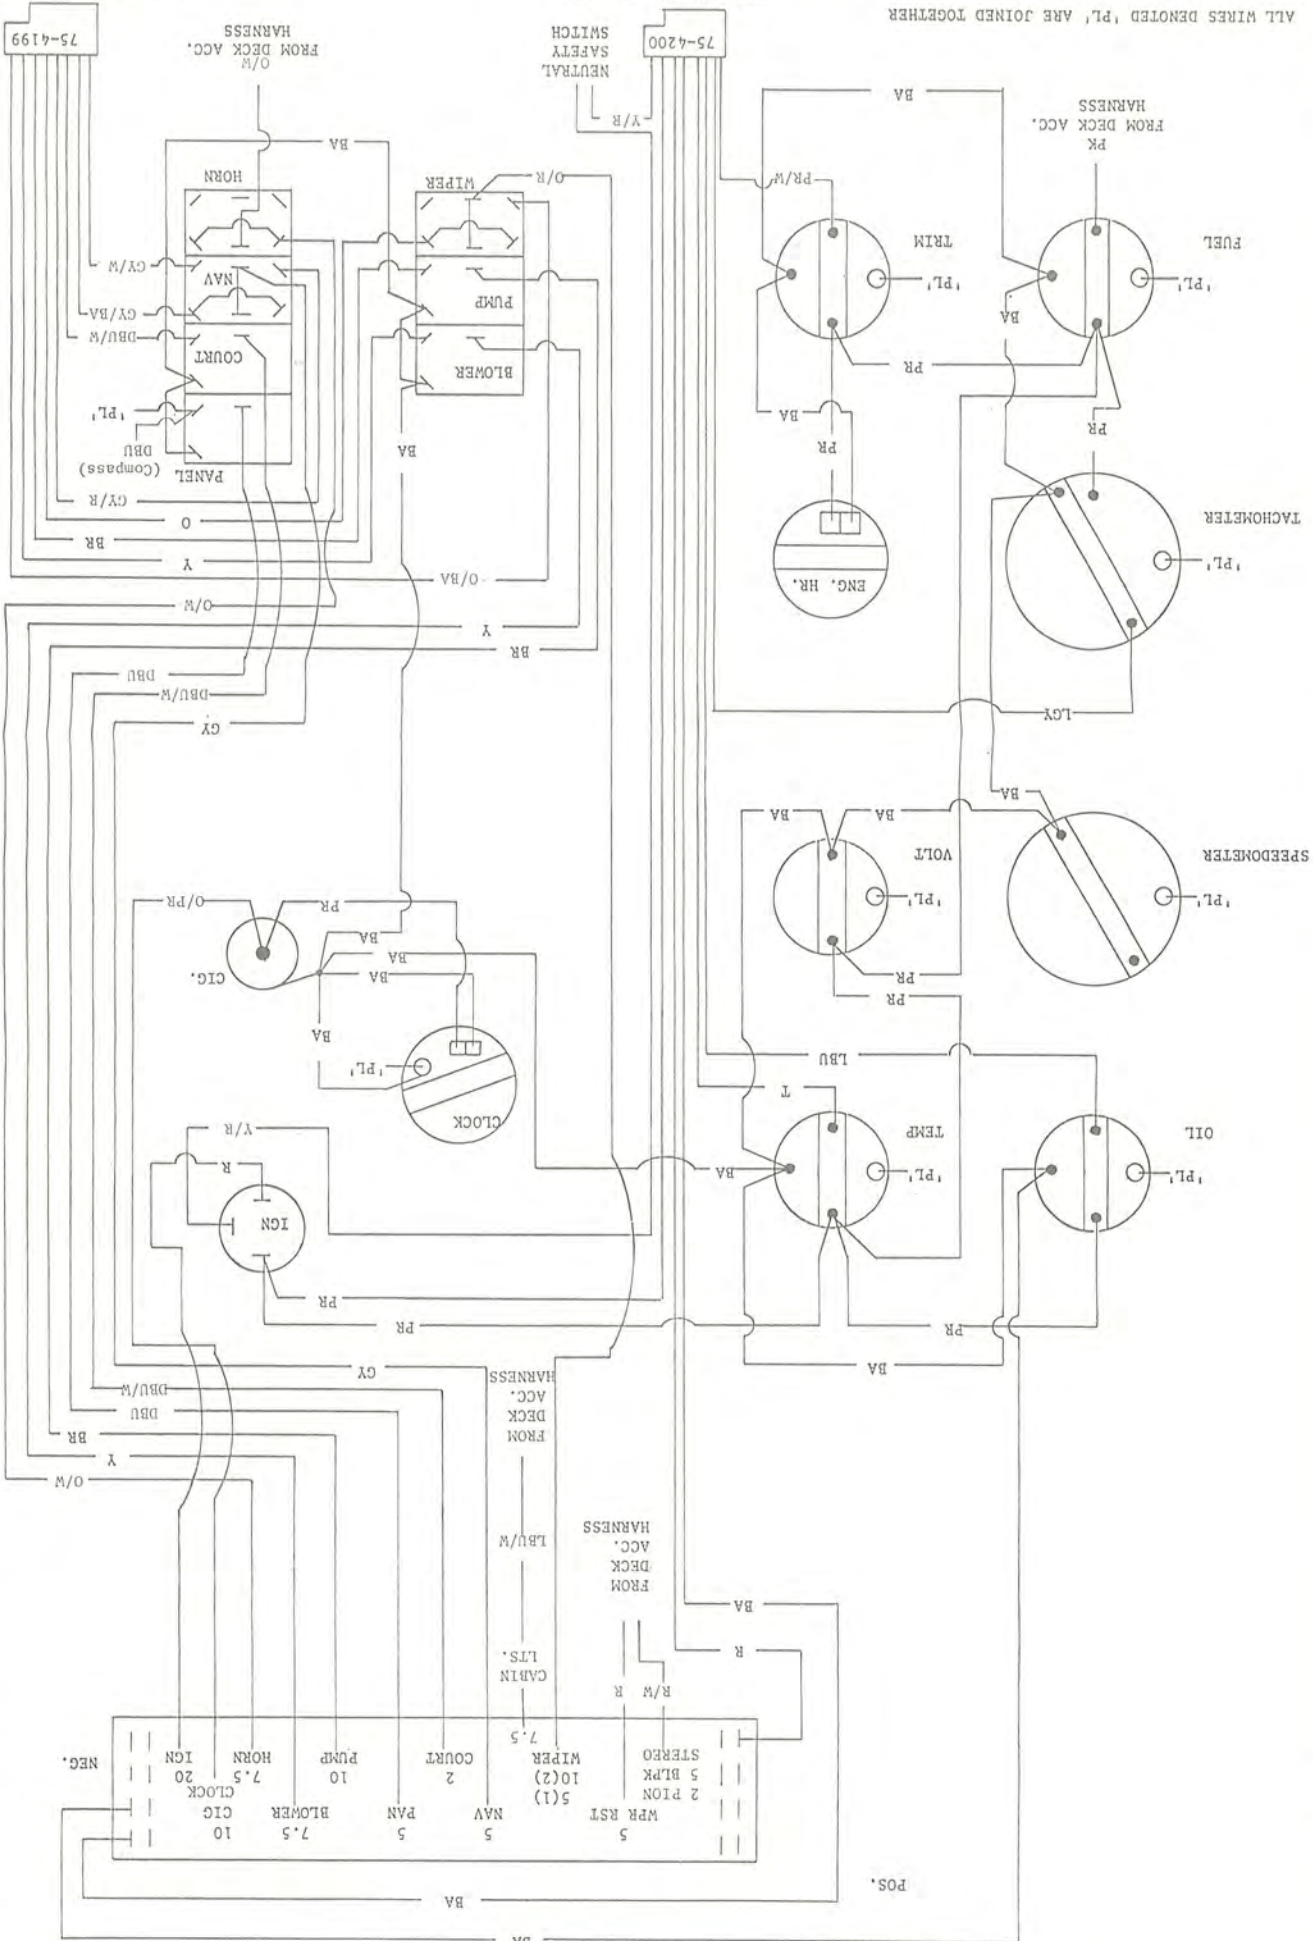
ALL WIRES DENOTED 'PL' ARE JOINED TOGETHER

75-4200

75-4199

NEUTRAL SAFETY SWITCH

O/W FROM DECK ACC. HARNESS

PK FROM DECK ACC. HARNESS

BA

Y/R

PR/W

O/R

BA

FUEL

'PL'

TRIM

'PL'

WIPER

PUMP

BLOWER

HORN

NAV

COURT

PANEL

GY/W

GY/BA

DBU/W

'PL'

DBU (Compass)

GY/R

BA

PR

PR

BA

BA

PR

TACHOMETER

'PL'

ENG. HR.

O

BR

Y

O/BA

O/W

Y

BR

DBU

DBU/W

GY

LGY

BA

BA

BA

SPEEDOMETER

'PL'

VOLT

'PL'

PR

PR

O/PR

PR

BA

BA

CIG.

BA

'PL'

CLOCK

LBU

T

OIL

'PL'

TEMP

'PL'

BA

Y/R

R

IGN

PR

PR

PR

BA

GY

DBU/W

DBU

BR

Y

O/W

FROM DECK ACC. HARNESS

LBU/W

FROM DECK ACC. HARNESS

BA

CABIN LTS.

R

R/W

R

NEG.

IGN 20

CLOCK 10 CIG 10

HORN 7.5

BLOWER 7.5

PUMP 10

PAN 5

COURT 2

NAV 5

WIPER 10(2) 5(1)

7.5

STEREO 5 BLPK 2 PION

WPR RST 5

POS.

BA

BA